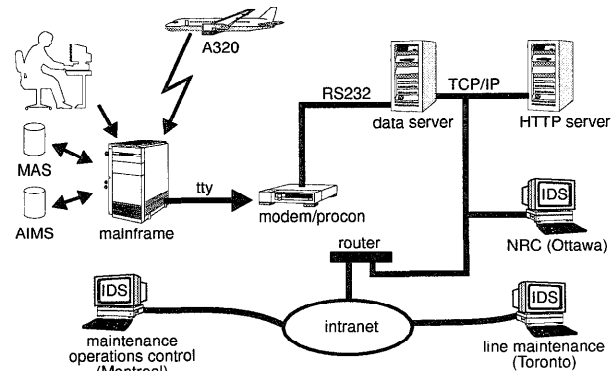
A320

RS232

TCP/IP

data server

HTTP server

MAS

tty

AIMS

mainframe

modem/procon

IDS

NRC (Ottawa)

router

IDS

intranet

IDS

maintenance operations control (Montreal)

line maintenance (Toronto)